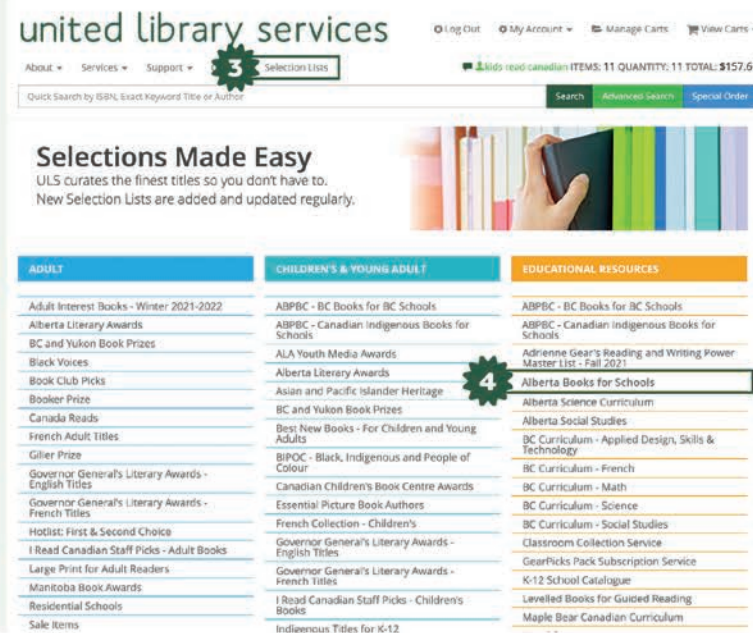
united library services

Log Out   My Account ▾   Manage Carts   View Carts

About ▾   Services ▾   Support ▾   3   Selection Lists

kids read canadian ITEMS: 11 QUANTITY: 11 TOTAL: $157.6

Quick Search by ISBN, Exact Keyword Title or Author

Search   Advanced Search   Special Order

Selections Made Easy
ULS curates the finest titles so you don't have to.
New Selection Lists are added and updated regularly.

ADULT

Adult Interest Books - Winter 2021-2022
Alberta Literary Awards
BC and Yukon Book Prizes
Black Voices
Book Club Picks
Booker Prize
Canada Reads
French Adult Titles
Giller Prize
Governor General's Literary Awards - English Titles
Governor General's Literary Awards - French Titles
Hotlist: First & Second Choice
I Read Canadian Staff Picks - Adult Books
Large Print for Adult Readers
Manitoba Book Awards
Residential Schools
Sale Items

CHILDREN'S & YOUNG ADULT

ABPBC - BC Books for BC Schools
ABPBC - Canadian Indigenous Books for Schools
ALA Youth Media Awards
Alberta Literary Awards
Asian and Pacific Islander Heritage
BC and Yukon Book Prizes
Best New Books - For Children and Young Adults
BIPOC - Black, Indigenous and People of Colour
Canadian Children's Book Centre Awards
Essential Picture Book Authors
French Collection - Children's
Governor General's Literary Awards - English Titles
Governor General's Literary Awards - French Titles
I Read Canadian Staff Picks - Children's Books
Indigenous Titles for K-12

EDUCATIONAL RESOURCES

ABPBC - BC Books for BC Schools
ABPBC - Canadian Indigenous Books for Schools
Adrienne Gear's Reading and Writing Power Master List - Fall 2021
4
Alberta Books for Schools
Alberta Science Curriculum
Alberta Social Studies
BC Curriculum - Applied Design, Skills & Technology
BC Curriculum - French
BC Curriculum - Math
BC Curriculum - Science
BC Curriculum - Social Studies
Classroom Collection Service
GearPicks Pack Subscription Service
K-12 School Catalogue
Levelled Books for Guided Reading
Maple Bear Canadian Curriculum